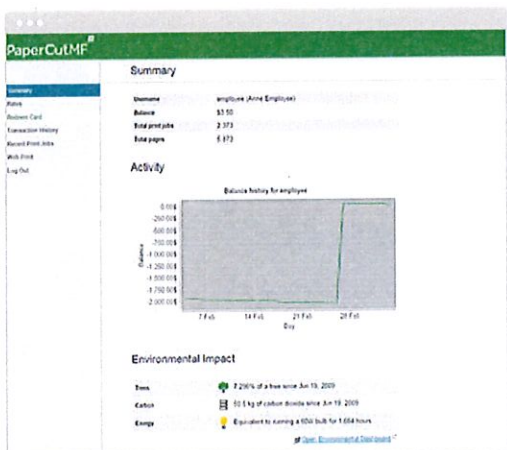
PaperCutMF

Summary
Rates
Redeem Card
Transaction History
Recent Print Jobs
Web Print
Log Out

Summary

| Username | employee (Anne Employee) |
|---|---|
| Balance | $3.50 |
| Total print jobs | 2,373 |
| Total pages | 5,372 |

Activity

Balance history for employee

0.00 $
-250.00 $
-500.00 $
-750.00 $
-1,000.00 $
-1,250.00 $
-1,500.00 $
-1,750.00 $
-2,000.00 $

Balance

7 Feb
14 Feb
21 Feb
28 Feb

Day

Environmental Impact

Trees 7.296% of a tree since Jun 19, 2009
Carbon 50.5 kg of carbon dioxide since Jun 19, 2009
Energy Equivalent to running a 60W bulb for 1,684 hours

Open Environmental Dashboard